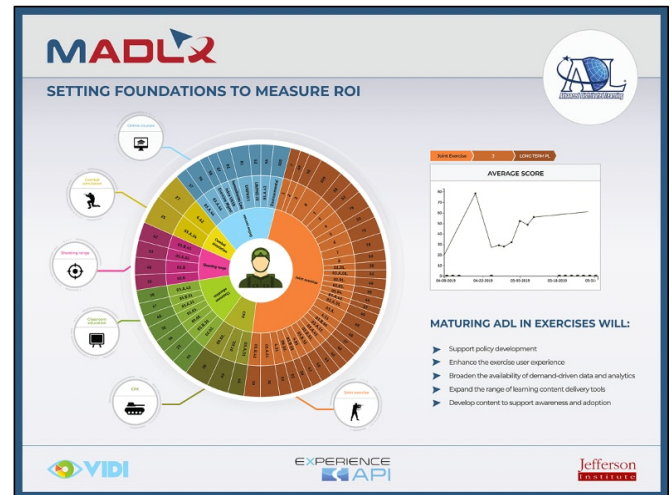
MADLX

SETTING FOUNDATIONS TO MEASURE ROI

ADL

Joint Exercise | 1 | LOAD TRIM PL

AVERAGE SCORE

MATURING ADL IN EXERCISES WILL:

Support policy development

Enhance the exercise user experience

Broaden the availability of demand-driven data and analytics

Expand the range of learning content delivery tools

Develop content to support awareness and adoption

VIDI

EXPERIENCE API

Jefferson Institute